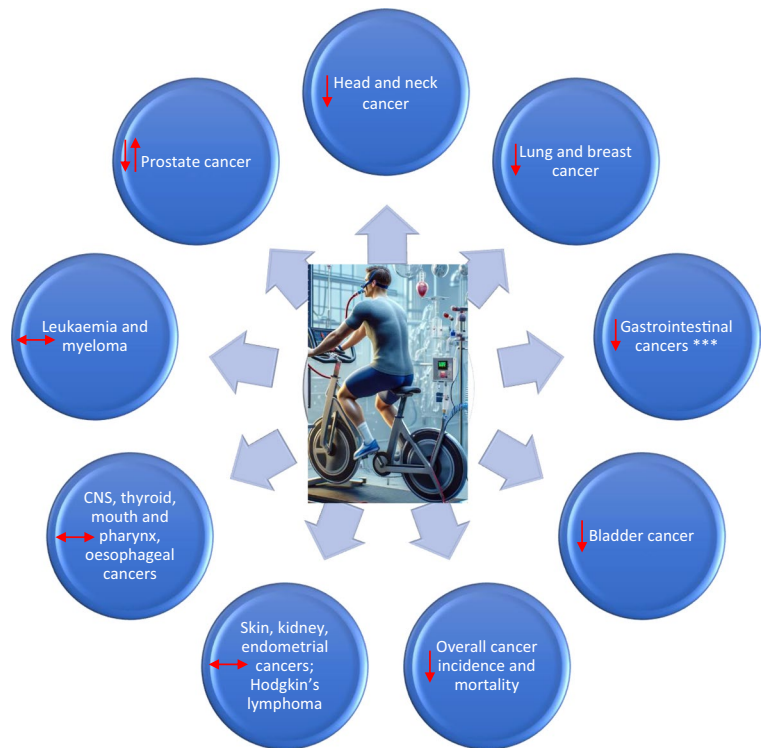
Head and neck cancer

Lung and breast cancer

Gastrointestinal cancers ***

Bladder cancer

Overall cancer incidence and mortality

Skin, kidney, endometrial cancers; Hodgkin's lymphoma

CNS, thyroid, mouth and pharynx, oesophageal cancers

Leukaemia and myeloma

Prostate cancer